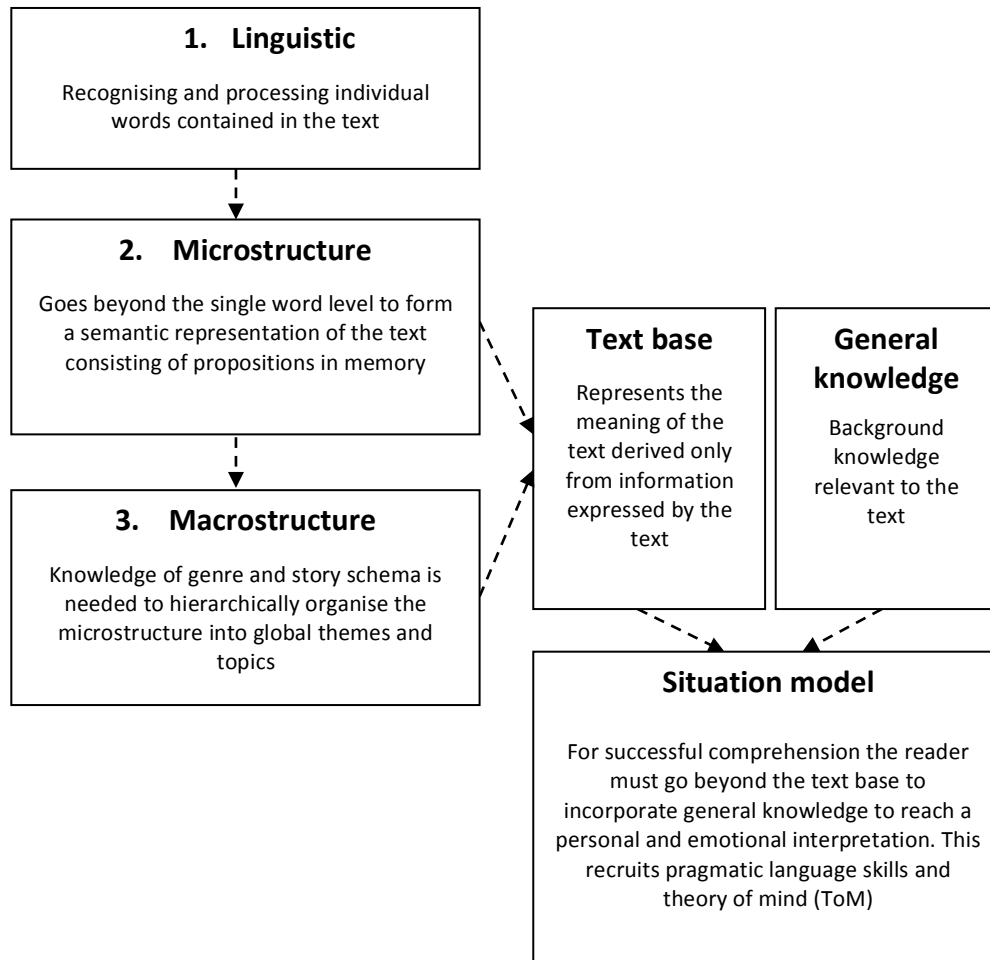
1. Linguistic

Recognising and processing individual words contained in the text

2. Microstructure

Goes beyond the single word level to form a semantic representation of the text consisting of propositions in memory

3. Macrostructure

Knowledge of genre and story schema is needed to hierarchically organise the microstructure into global themes and topics

Text base

Represents the meaning of the text derived only from information expressed by the text

General knowledge

Background knowledge relevant to the text

Situation model

For successful comprehension the reader must go beyond the text base to incorporate general knowledge to reach a personal and emotional interpretation. This recruits pragmatic language skills and theory of mind (ToM)